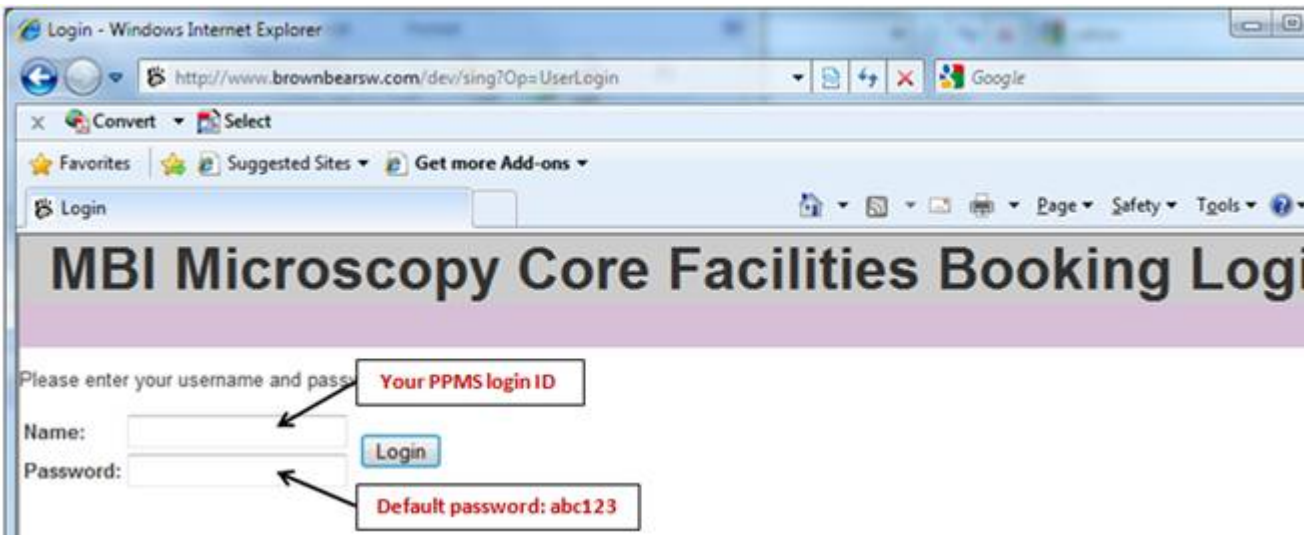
Login - Windows Internet Explorer

http://www.brownbearsw.com/dev/sing?Op=UserLogin

Google

Convert Select

Favorites Suggested Sites Get more Add-ons

Login

Page Safety Tools

MBI Microscopy Core Facilities Booking Logi

Please enter your username and pass

Your PPMS login ID

Name:

Password:

Login

Default password: abc123